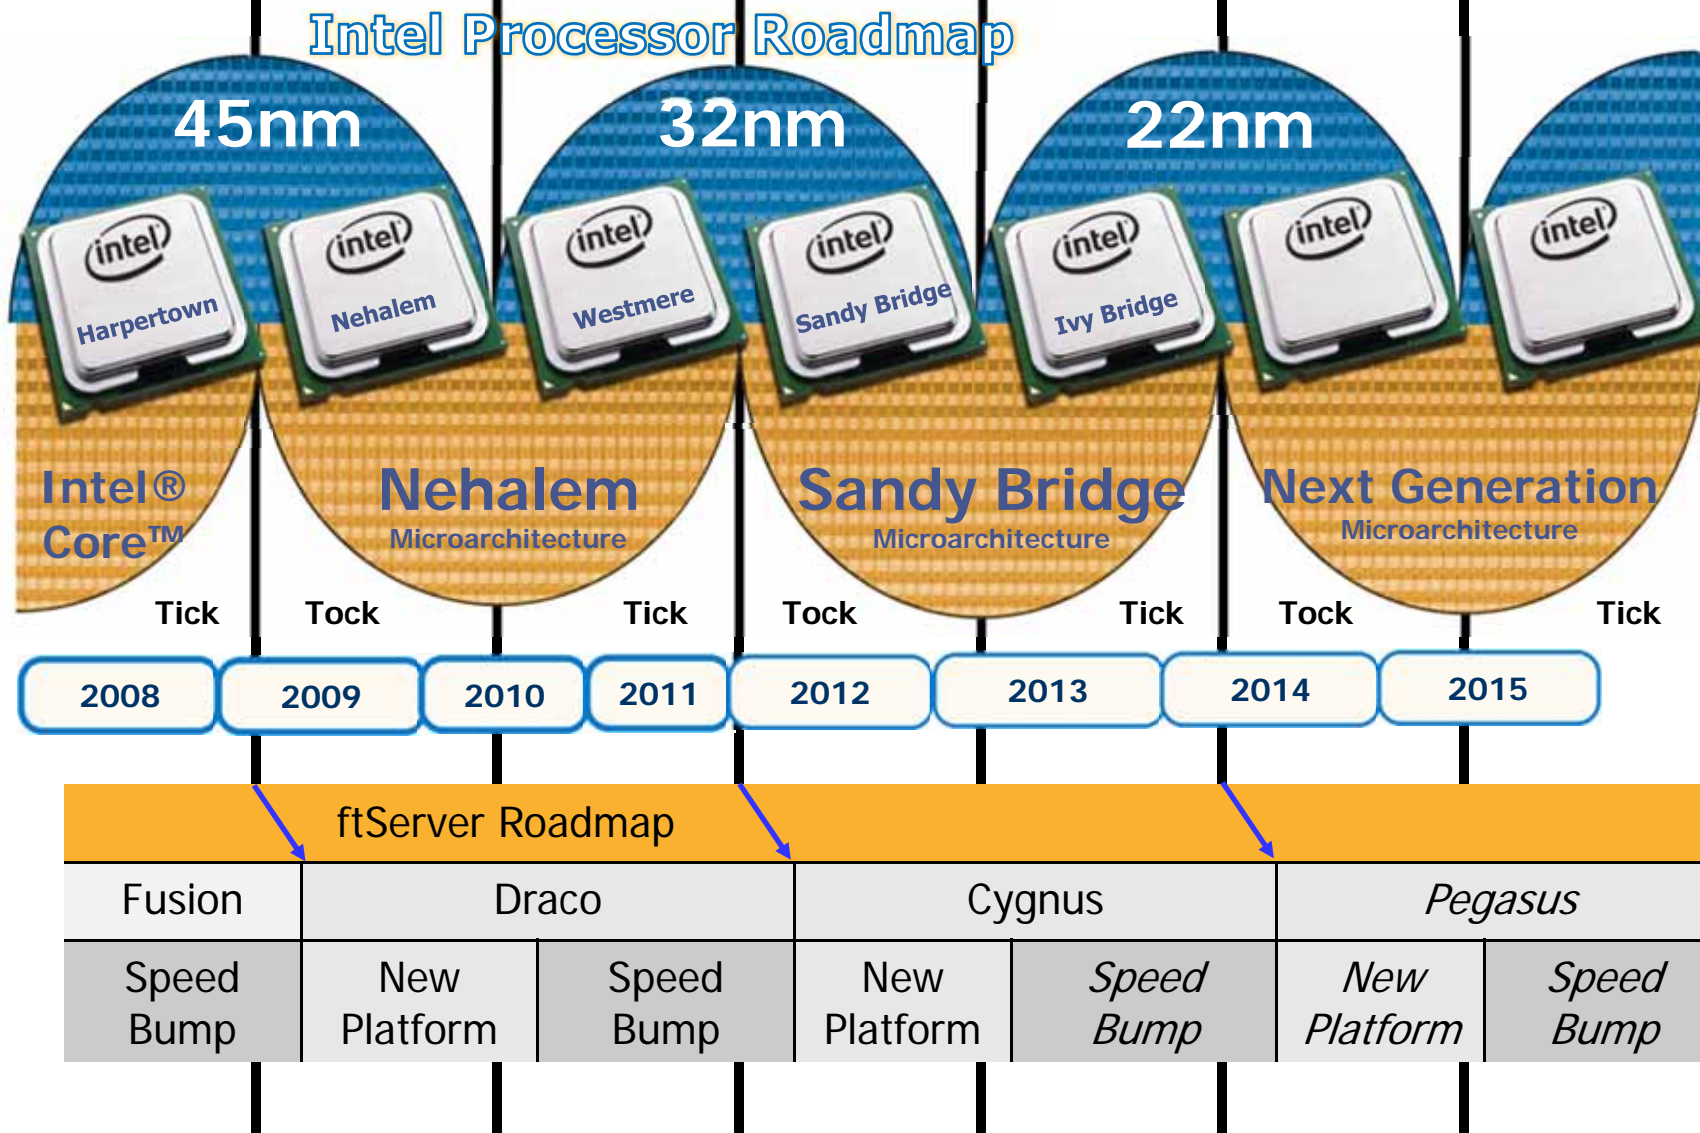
Intel Processor Roadmap

45nm

32nm

22nm

intel Harpertown

intel Nehalem

intel Westmere

intel Sandy Bridge

intel Ivy Bridge

intel

intel

Intel® Core™

Nehalem Microarchitecture

Sandy Bridge Microarchitecture

Next Generation Microarchitecture

Tick Tock Tick Tock Tick Tock Tick

| 2008 | 2009 | 2010 | 2011 | 2012 | 2013 | 2014 | 2015 |
|---|---|---|---|---|---|---|---|

ftServer Roadmap

| Fusion | Draco | | Cygnus | | Pegasus | |
|---|---|---|---|---|---|---|
| Speed Bump | New Platform | Speed Bump | New Platform | Speed Bump | New Platform | Speed Bump |